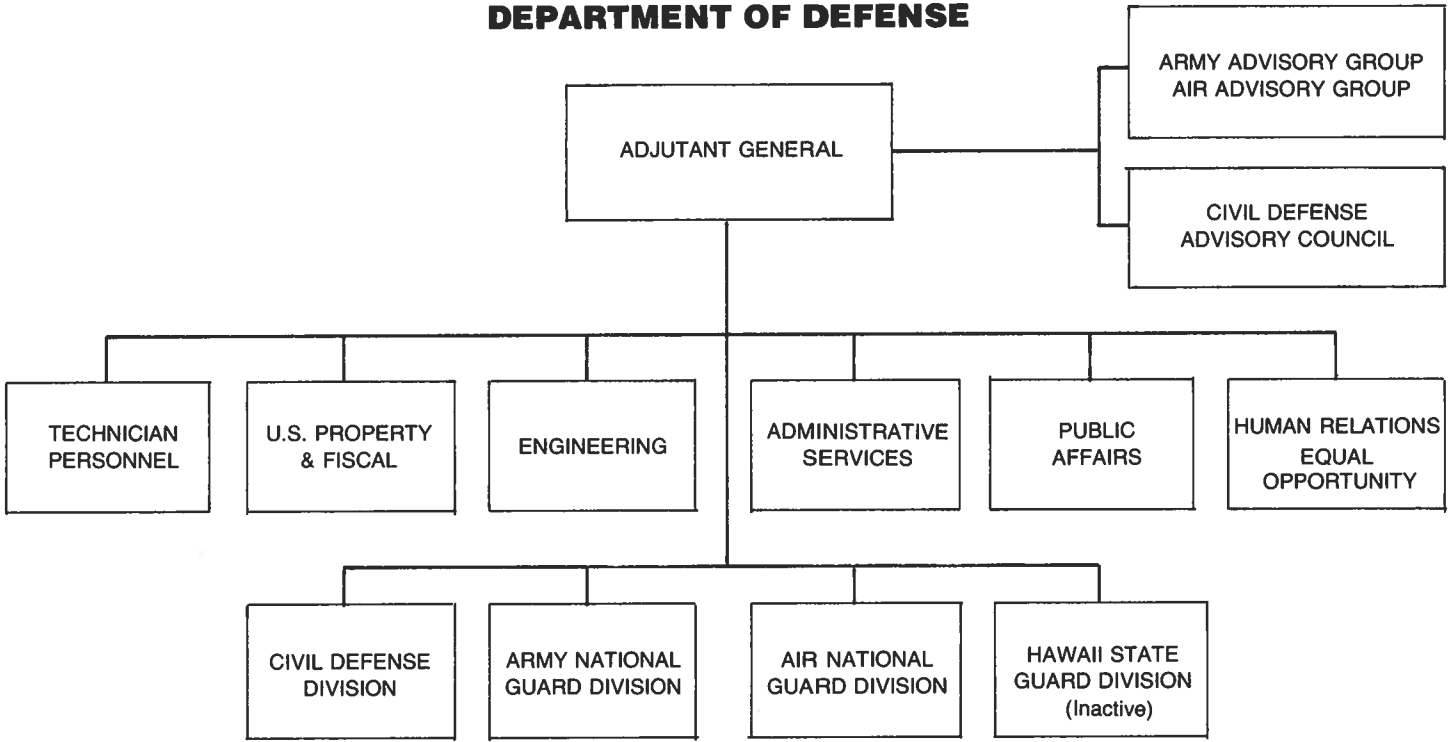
DEPARTMENT OF DEFENSE

ADJUTANT GENERAL

ARMY ADVISORY GROUP
AIR ADVISORY GROUP

CIVIL DEFENSE
ADVISORY COUNCIL

TECHNICIAN
PERSONNEL

U.S. PROPERTY
& FISCAL

ENGINEERING

ADMINISTRATIVE
SERVICES

PUBLIC
AFFAIRS

HUMAN RELATIONS
EQUAL
OPPORTUNITY

CIVIL DEFENSE
DIVISION

ARMY NATIONAL
GUARD DIVISION

AIR NATIONAL
GUARD DIVISION

HAWAII STATE
GUARD DIVISION
(Inactive)